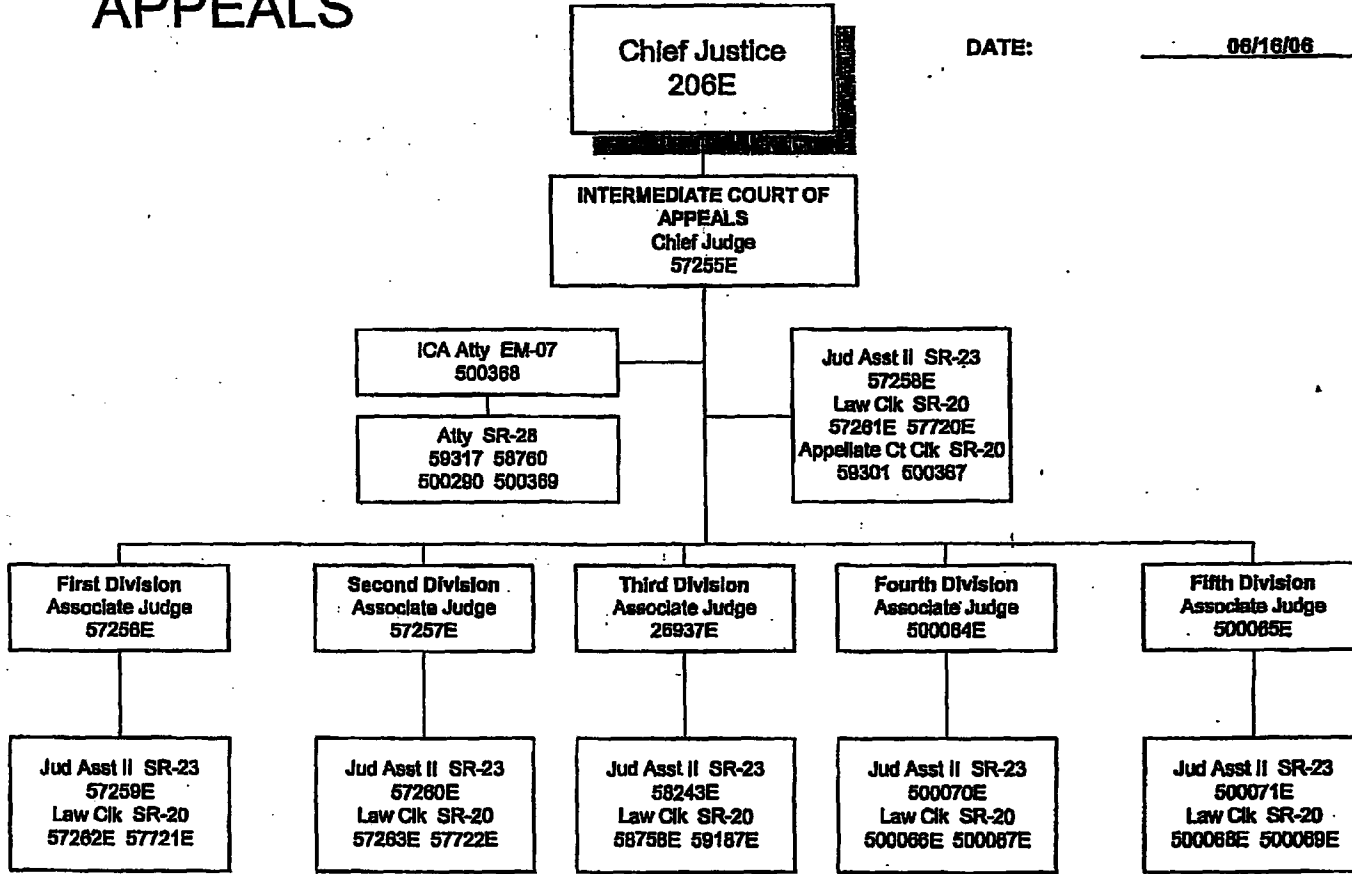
APPEALS

Chief Justice
206E

DATE: 06/16/06

INTERMEDIATE COURT OF APPEALS
Chief Judge
57255E

ICA Atty EM-07
500368

Atty SR-28
59317 58760
500290 500369

Jud Asst II SR-23
57258E
Law Clk SR-20
57261E 57720E
Appellate Ct Clk SR-20
59301 500367

First Division
Associate Judge
57256E

Second Division
Associate Judge
57257E

Third Division
Associate Judge
26937E

Fourth Division
Associate Judge
500064E

Fifth Division
Associate Judge
500065E

Jud Asst II SR-23
57259E
Law Clk SR-20
57262E 57721E

Jud Asst II SR-23
57260E
Law Clk SR-20
57263E 57722E

Jud Asst II SR-23
58243E
Law Clk SR-20
58758E 59187E

Jud Asst II SR-23
500070E
Law Clk SR-20
500066E 500067E

Jud Asst II SR-23
500071E
Law Clk SR-20
500068E 500069E